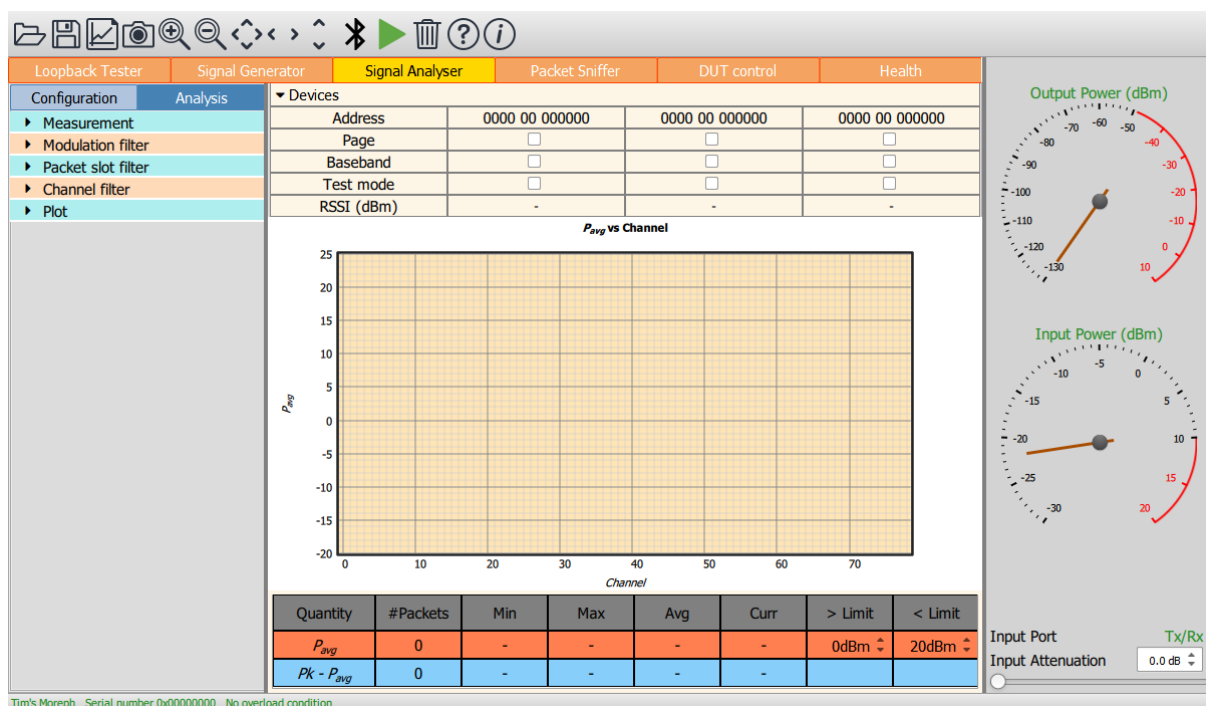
Loopback Tester | Signal Generator | Signal Analyser | Packet Sniffer | DUT control | Health

Configuration | Analysis

Measurement
Modulation filter
Packet slot filter
Channel filter
Plot

Devices

| Address | 0000 00 000000 | 0000 00 000000 | 0000 00 000000 |
|---|---|---|---|
| Page | | | |
| Baseband | | | |
| Test mode | | | |
| RSSI (dBm) | - | - | - |

$P_{avg}$ vs Channel

25
20
15
10
5
0
-5
-10
-15
-20

$P_{avg}$

0 10 20 30 40 50 60 70

Channel

| Quantity | #Packets | Min | Max | Avg | Curr | > Limit | < Limit |
|---|---|---|---|---|---|---|---|
| $P_{avg}$ | 0 | - | - | - | - | 0dBm | 20dBm |
| $Pk - P_{avg}$ | 0 | - | - | - | - | | |

Output Power (dBm)

-130 -120 -110 -100 -90 -80 -70 -60 -50 -40 -30 -20 -10 0 10

Input Power (dBm)

-30 -25 -20 -15 -10 -5 0 5 10 15 20

Input Port Tx/Rx
Input Attenuation 0.0 dB

Tim's Moreph Serial number 0x00000000 No overload condition